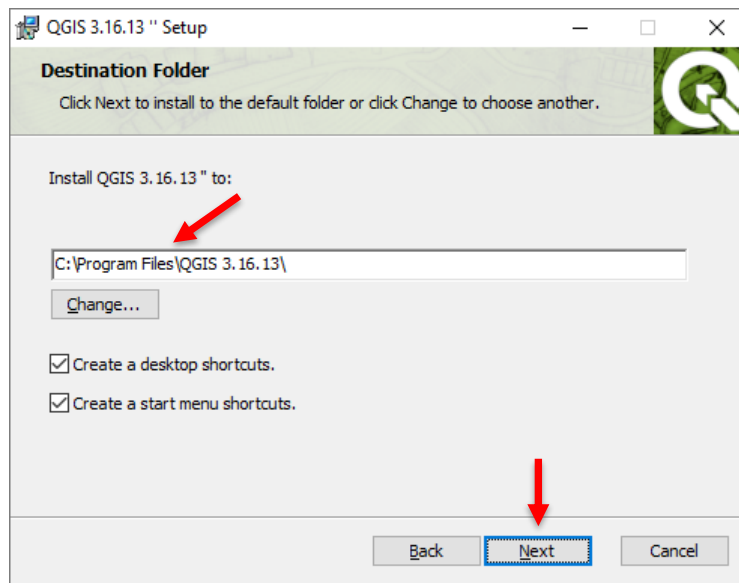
QGIS 3.16.13 '' Setup

Destination Folder

Click Next to install to the default folder or click Change to choose another.

Install QGIS 3.16.13 " to:

C:\Program Files\QGIS 3.16.13\

Change...

Create a desktop shortcuts.

Create a start menu shortcuts.

Back

Next

Cancel